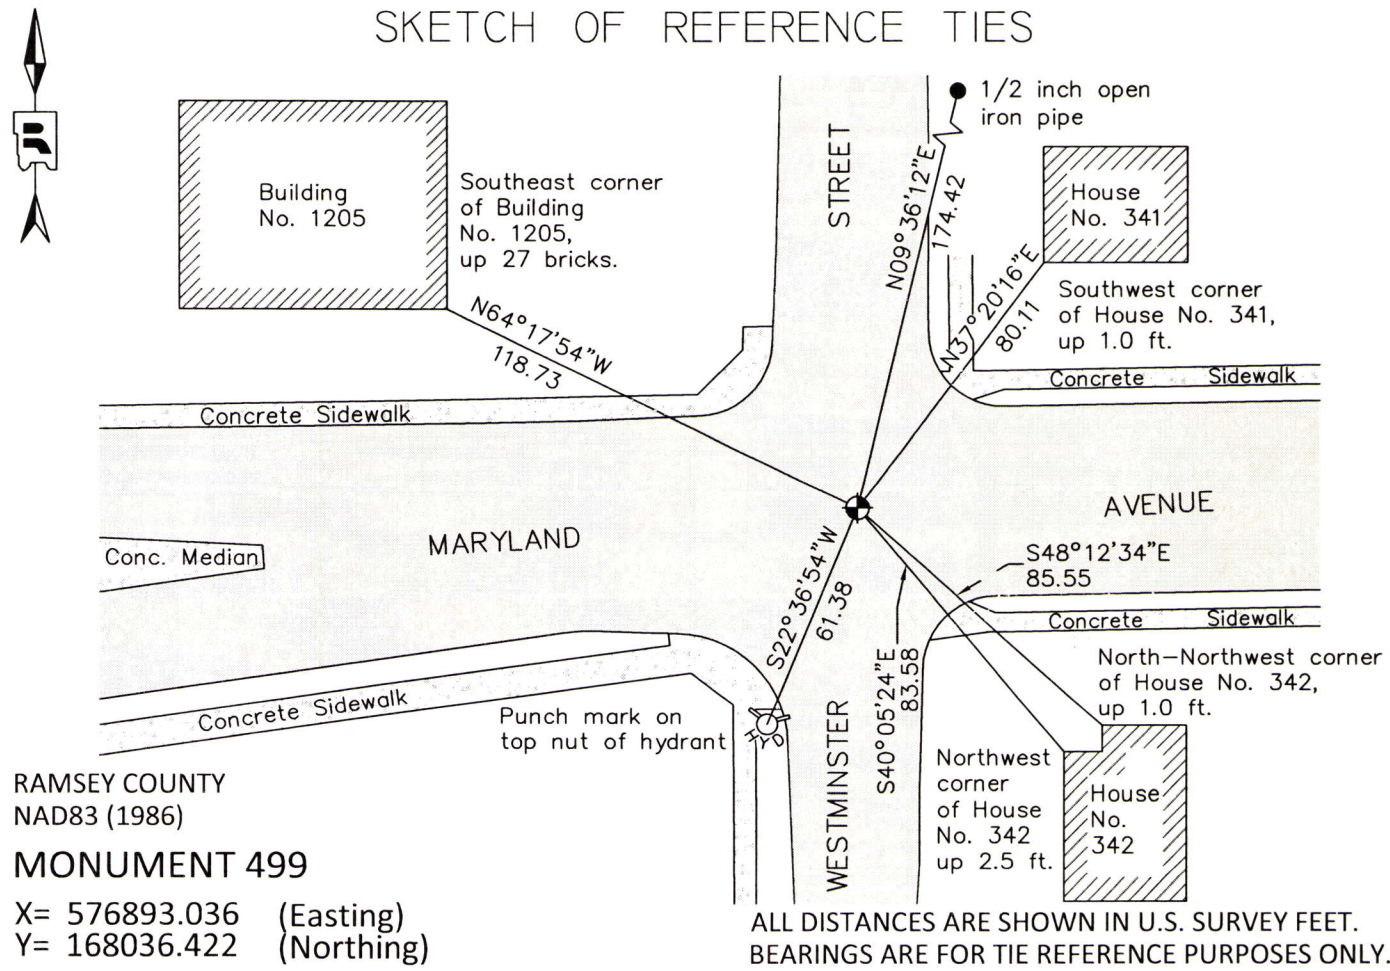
SKETCH OF REFERENCE TIES

R

Building No. 1205

Southeast corner of Building No. 1205, up 27 bricks.

STREET

N09°36'12"E
174.42

1/2 inch open iron pipe

House No. 341

N37°20'16"E
80.11

Southwest corner of House No. 341, up 1.0 ft.

N64°17'54"W
118.73

Concrete Sidewalk

Concrete Sidewalk

AVENUE

MARYLAND

Conc. Median

S48°12'34"E
85.55

S22°36'54"W
61.38

Concrete Sidewalk

North–Northwest corner of House No. 342, up 1.0 ft.

Concrete Sidewalk

Punch mark on top nut of hydrant

HYD

WESTMINSTER

S40°05'24"E
83.58

Northwest corner of House No. 342 up 2.5 ft.

House No. 342

RAMSEY COUNTY
NAD83 (1986)

MONUMENT 499

X= 576893.036 (Easting)
Y= 168036.422 (Northing)

ALL DISTANCES ARE SHOWN IN U.S. SURVEY FEET.
BEARINGS ARE FOR TIE REFERENCE PURPOSES ONLY.